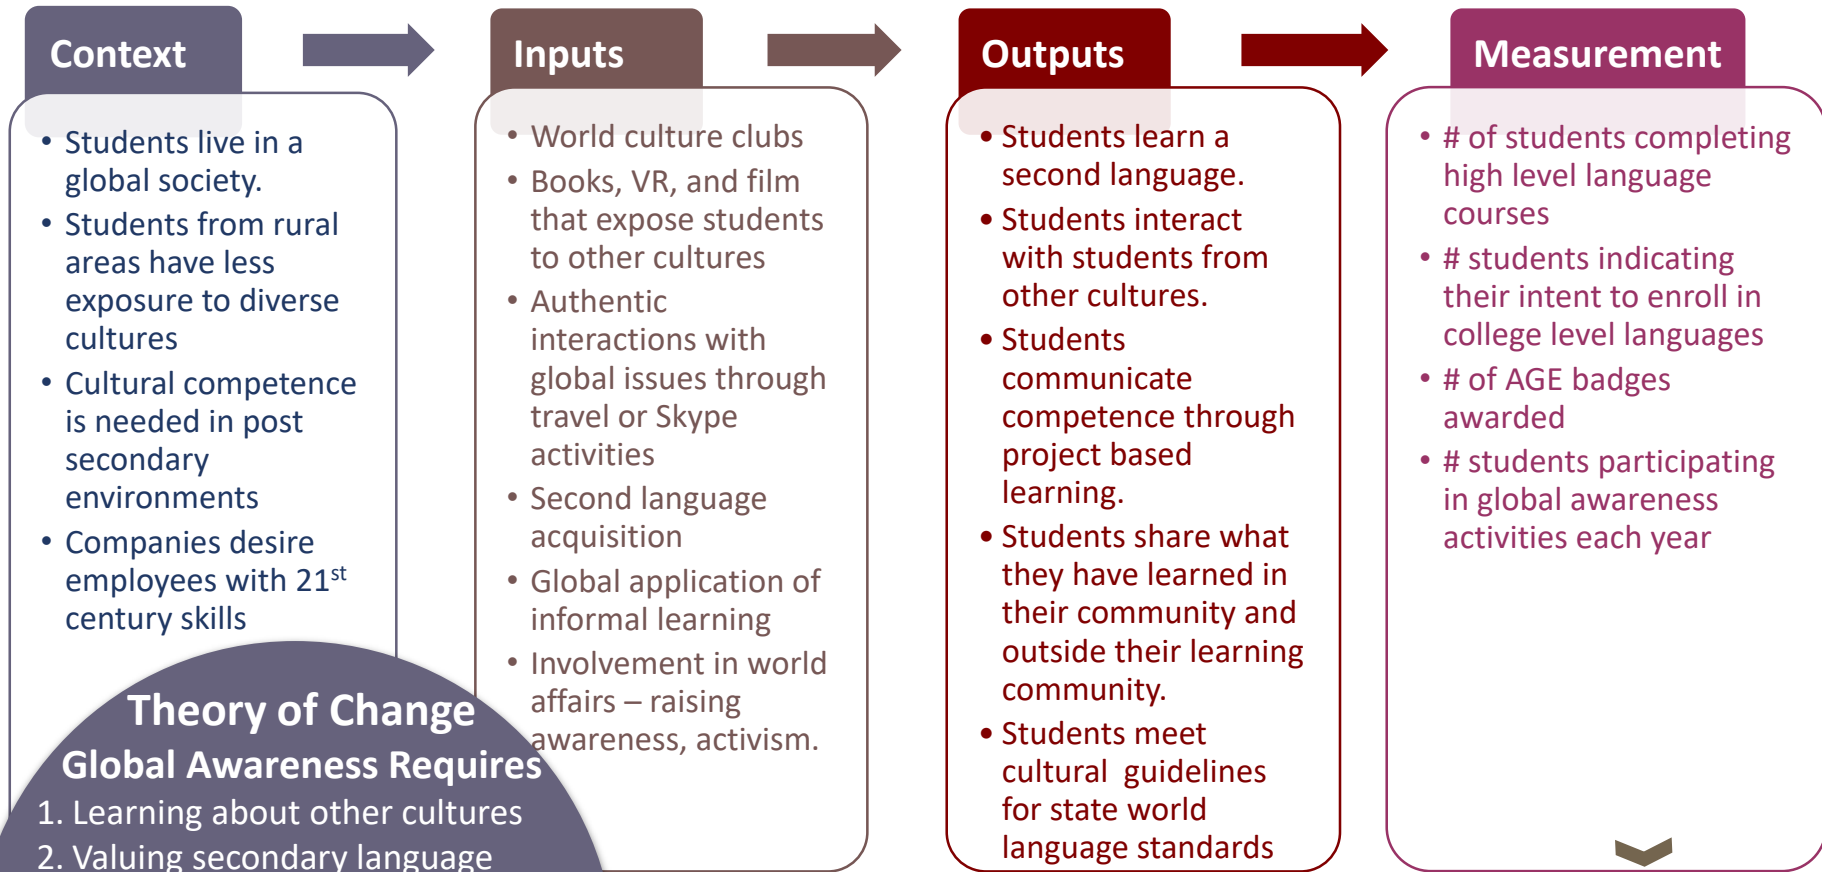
Context

- Students live in a global society.
- Students from rural areas have less exposure to diverse cultures
- Cultural competence is needed in post secondary environments
- Companies desire employees with 21$^{st}$ century skills

Inputs

- World culture clubs
- Books, VR, and film that expose students to other cultures
- Authentic interactions with global issues through travel or Skype activities
- Second language acquisition
- Global application of informal learning
- Involvement in world affairs – raising awareness, activism.

Outputs

- Students learn a second language.
- Students interact with students from other cultures.
- Students communicate competence through project based learning.
- Students share what they have learned in their community and outside their learning community.
- Students meet cultural guidelines for state world language standards

Measurement

- # of students completing high level language courses
- # students indicating their intent to enroll in college level languages
- # of AGE badges awarded
- # students participating in global awareness activities each year

Theory of Change
Global Awareness Requires
1. Learning about other cultures
2. Valuing secondary language